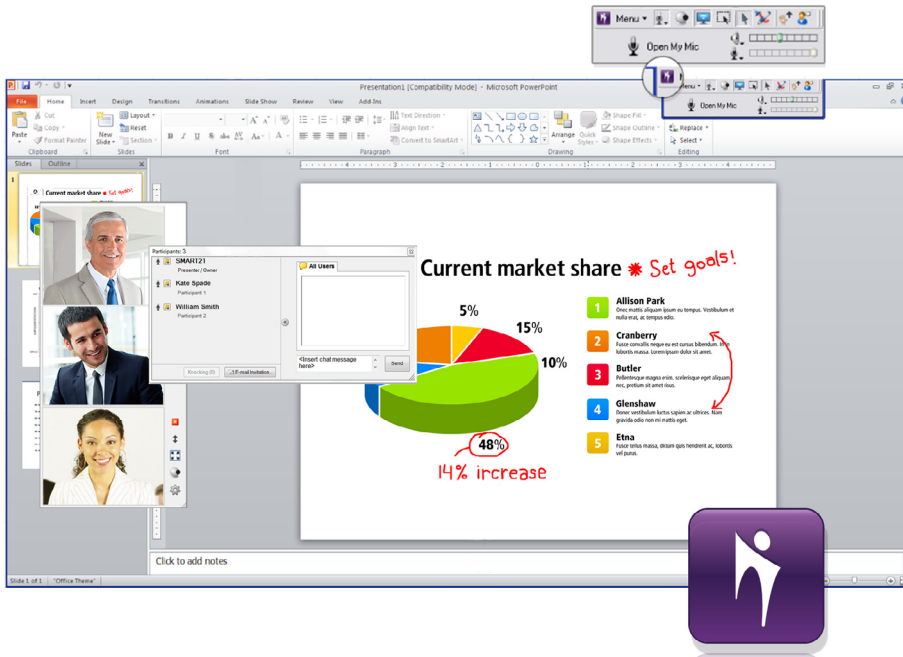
Menu ▾

Open My Mic

Presentation1 [Compatibility Mode] - Microsoft PowerPoint

File Home Insert Design Transitions Animations Slide Show Review View Add-Ins

Menu ▾

Open My Mic

Paste Cut Copy Format Painter Clipboard

New Slide Layout Reset Section Slides

Font

Text Direction Align Text Convert to SmartArt Paragraph

Arrange Quick Styles Shape Fill Shape Outline Shape Effects Drawing

Replace Select Editing

Slides Outline

Current market share Set goals!

Participants: 5

SMART21 Presenter / Owner

Kate Spade Participant 1

William Smith Participant 2

All Users

<Insert chat message here>

Send

Knocking (0)

E-mail Invitation

Current market share Set goals!

5%

15%

10%

48%

14% increase

1 Allison Park
Donec mattis aliquam ipsum eu tempus. Vestibulum et nulla erat, ac tempus odio.

2 Cranberry
Fusce convallis neque eu est cursus bibendum. Nam lobortis massa. Loremipsum dolor sit amet.

3 Butler
Pellentesque magna enim, scelerisque eget aliquam nec, pretium sit amet risus.

4 Glenshaw
Donec vestibulum luctus sapien ac ultrices. Nam gravida odio non mi mattis eget.

5 Etna
Fusce tellus massa, dictum quis hendrerit ac, lobortis vel purus.

Click to add notes

Slide 1 of 1 "Office Theme"